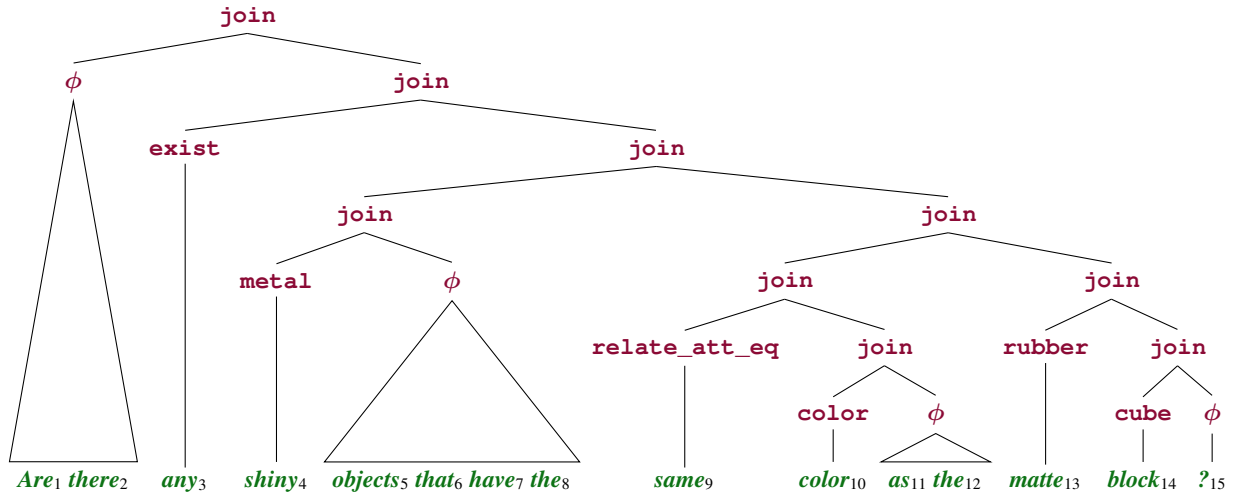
join

$\phi$ join

exist join

join join

metal $\phi$ join join

relate_att_eq join rubber join

color $\phi$ cube $\phi$

$Are_1$ $there_2$ $any_3$ $shiny_4$ $objects_5$ $that_6$ $have_7$ $the_8$ $same_9$ $color_{10}$ $as_{11}$ $the_{12}$ $matte_{13}$ $block_{14}$ $?_{15}$